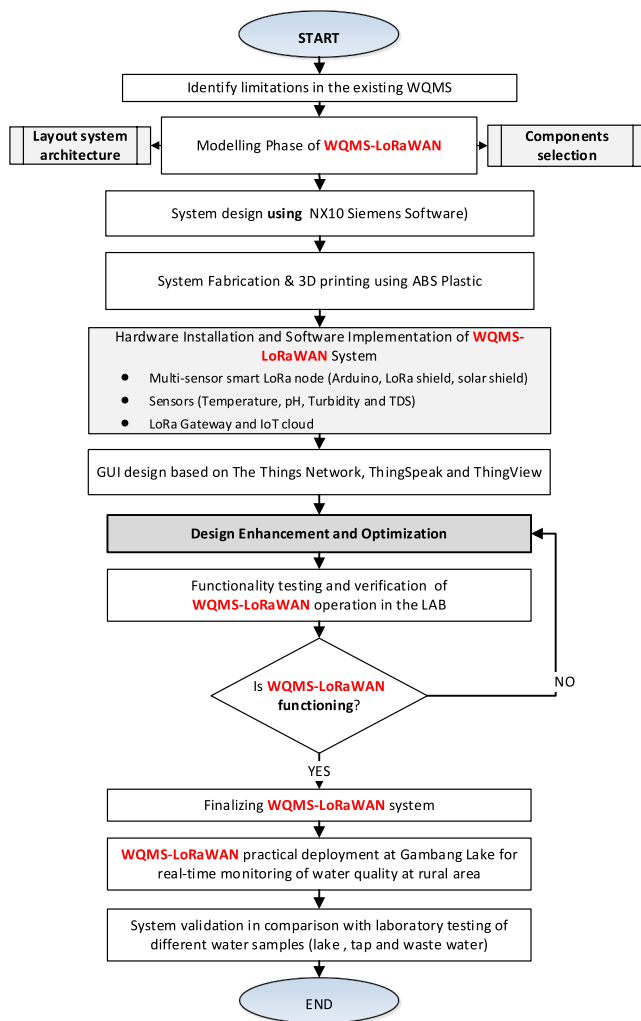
START

Identify limitations in the existing WQMS

Layout system architecture

Modelling Phase of WQMS-LoRaWAN

Components selection

System design using NX10 Siemens Software)

System Fabrication & 3D printing using ABS Plastic

Hardware Installation and Software Implementation of WQMS-LoRaWAN System

- Multi-sensor smart LoRa node (Arduino, LoRa shield, solar shield)
- Sensors (Temperature, pH, Turbidity and TDS)
- LoRa Gateway and IoT cloud

GUI design based on The Things Network, ThingSpeak and ThingView

Design Enhancement and Optimization

Functionality testing and verification of WQMS-LoRaWAN operation in the LAB

Is WQMS-LoRaWAN functioning?

NO

YES

Finalizing WQMS-LoRaWAN system

WQMS-LoRaWAN practical deployment at Gambang Lake for real-time monitoring of water quality at rural area

System validation in comparison with laboratory testing of different water samples (lake , tap and waste water)

END